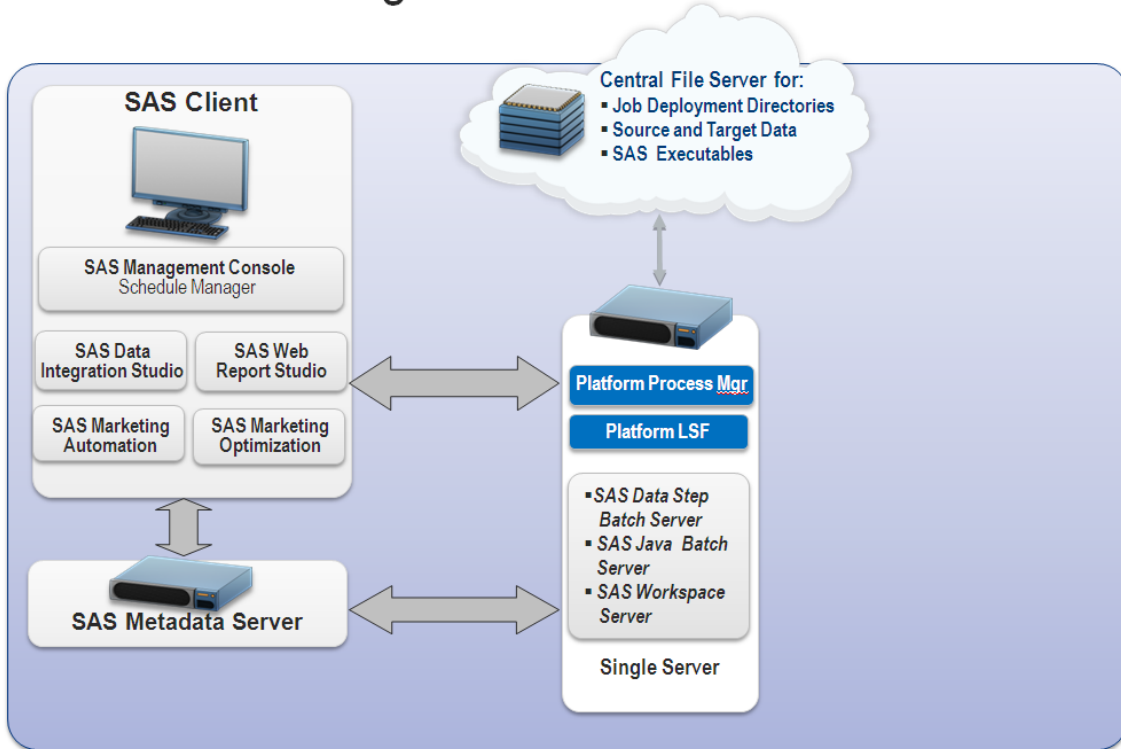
Central File Server for:
▪ Job Deployment Directories
▪ Source and Target Data
▪ SAS Executables

SAS Client

SAS Management Console
Schedule Manager

SAS Data Integration Studio

SAS Web Report Studio

SAS Marketing Automation

SAS Marketing Optimization

SAS Metadata Server

Platform Process Mgr

Platform LSF

▪ SAS Data Step Batch Server
▪ SAS Java Batch Server
▪ SAS Workspace Server

Single Server